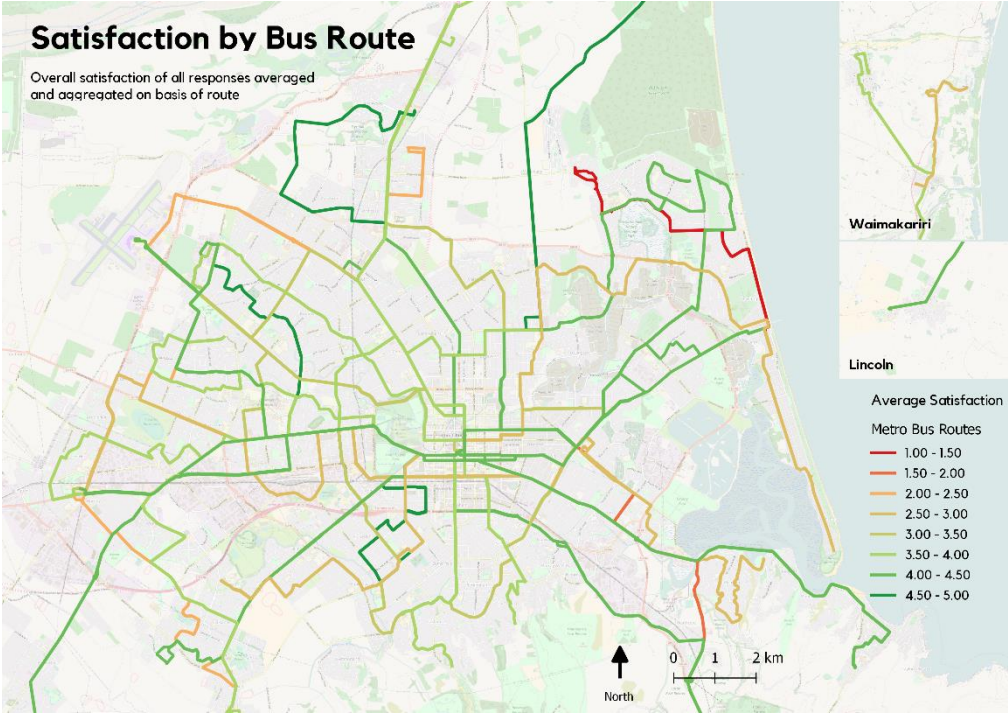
Satisfaction by Bus Route

Overall satisfaction of all responses averaged and aggregated on basis of route

Waimakariri

Lincoln

Average Satisfaction

Metro Bus Routes

1.00 - 1.50
1.50 - 2.00
2.00 - 2.50
2.50 - 3.00
3.00 - 3.50
3.50 - 4.00
4.00 - 4.50
4.50 - 5.00

North

0 1 2 km